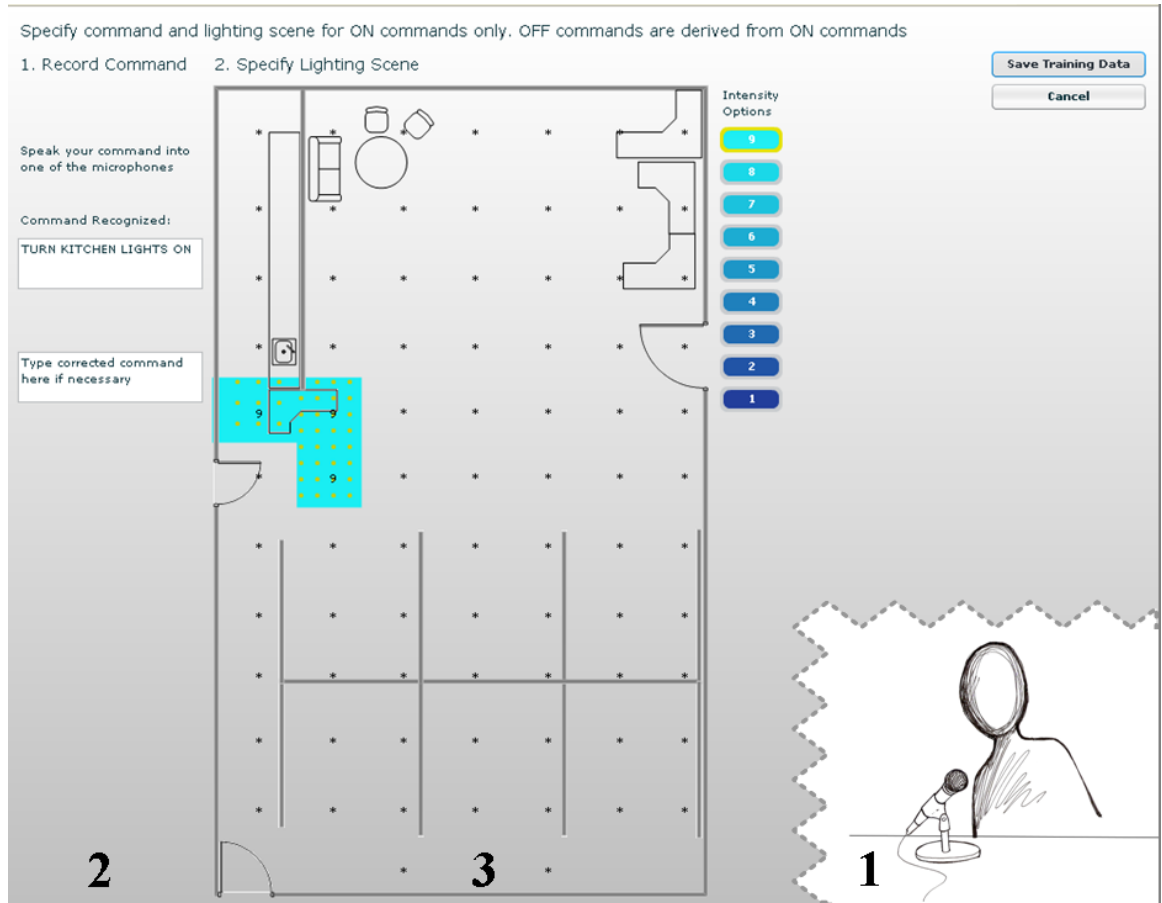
Specify command and lighting scene for ON commands only. OFF commands are derived from ON commands

1. Record Command

2. Specify Lighting Scene

Save Training Data

Cancel

Intensity Options

9

8

7

6

5

4

3

2

1

Speak your command into one of the microphones

Command Recognized:

TURN KITCHEN LIGHTS ON

Type corrected command here if necessary

9

9

9

2

3

1